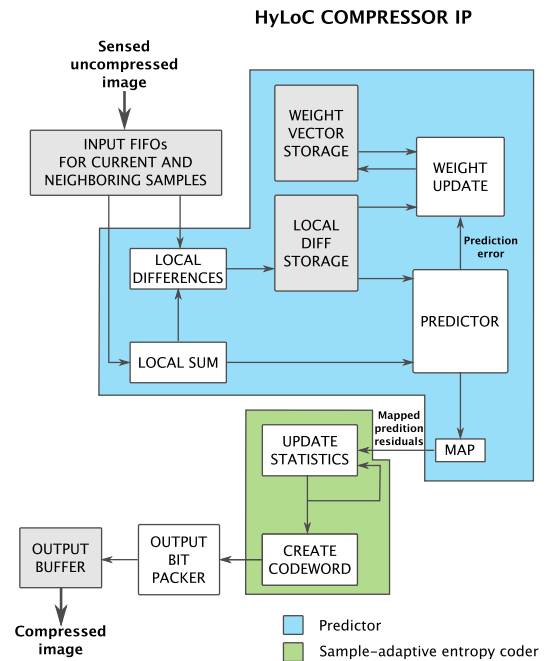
HyLoC COMPRESSOR IP

Sensed uncompressed image

INPUT FIFOs FOR CURRENT AND NEIGHBORING SAMPLES

WEIGHT VECTOR STORAGE

WEIGHT UPDATE

Prediction error

LOCAL DIFF STORAGE

LOCAL DIFFERENCES

PREDICTOR

LOCAL SUM

Mapped predition residuals

UPDATE STATISTICS

MAP

OUTPUT BUFFER

OUTPUT BIT PACKER

CREATE CODEWORD

Compressed image

Predictor

Sample-adaptive entropy coder